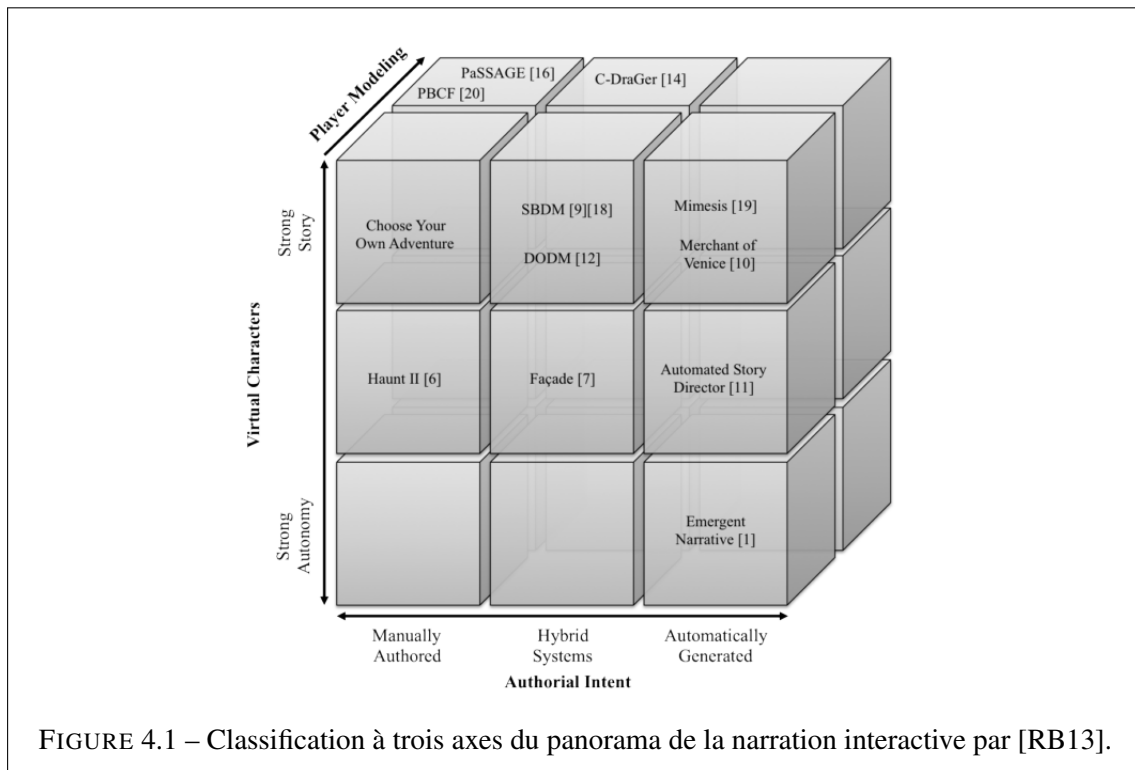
Player Modeling

PaSSAGE [16]
PBCF [20]
C-DraGer [14]

Virtual Characters
Strong Story
Strong Autonomy

Choose Your Own Adventure
SBDM [9][18]
DODM [12]
Mimesis [19]
Merchant of Venice [10]

Haunt II [6]
Façade [7]
Automated Story Director [11]

Emergent Narrative [1]

Manually Authored
Hybrid Systems
Automatically Generated
Authorial Intent

FIGURE 4.1 – Classification à trois axes du panorama de la narration interactive par [RB13].